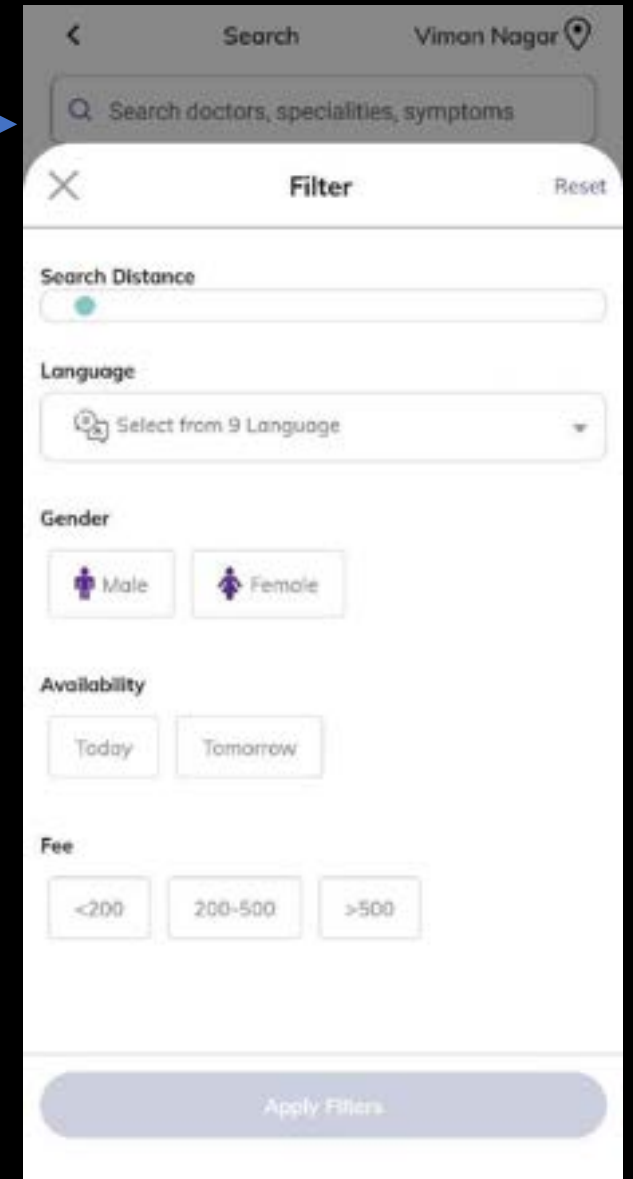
Search

Viman Nagar

Search doctors, specialities, symptoms

Filter

Reset

Search Distance

Language

Select from 9 Language

Gender

Male

Female

Availability

Today

Tomorrow

Fee

<200

200-500

>500

Apply Filters